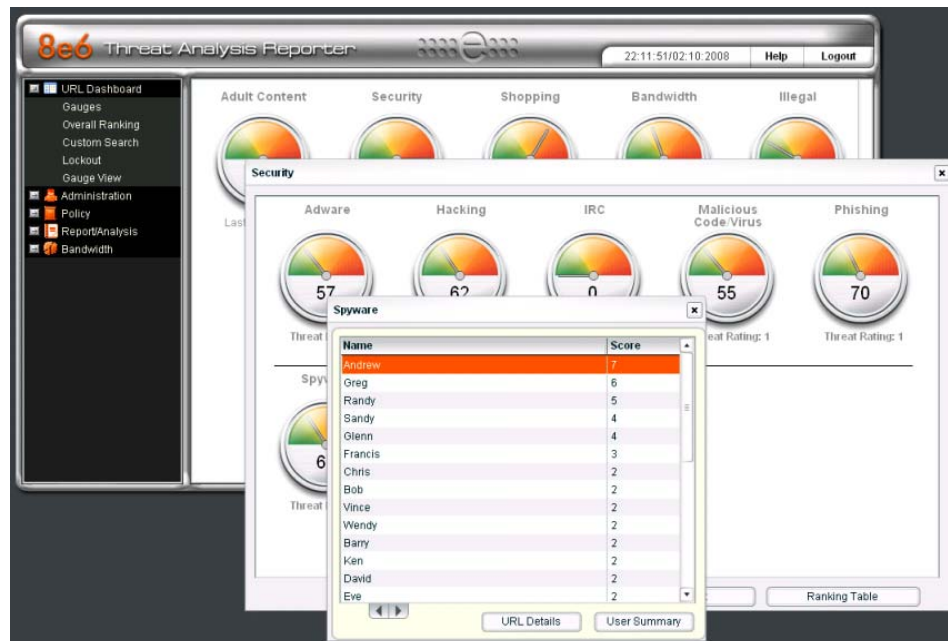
8e6 Threat Analysis Reporter

22:11:51/02:10:2008 Help Logout

URL Dashboard
Gauges
Overall Ranking
Custom Search
Lockout
Gauge View
Administration
Policy
Report/Analysis
Bandwidth

Adult Content Security Shopping Bandwidth Illegal

Last

Security

Adware Hacking IRC Malicious Code/Virus Phishing

57 62 0 55 70

Threat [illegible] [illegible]eat Rating: 1 Threat Rating: 1

Spy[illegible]

6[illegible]

Threat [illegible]

Spyware

| Name | Score |
|---|---|
| Andrew | 7 |
| Greg | 6 |
| Randy | 5 |
| Sandy | 4 |
| Glenn | 4 |
| Francis | 3 |
| Chris | 2 |
| Bob | 2 |
| Vince | 2 |
| Wendy | 2 |
| Barry | 2 |
| Ken | 2 |
| David | 2 |
| Eve | 2 |

URL Details User Summary

Ranking Table